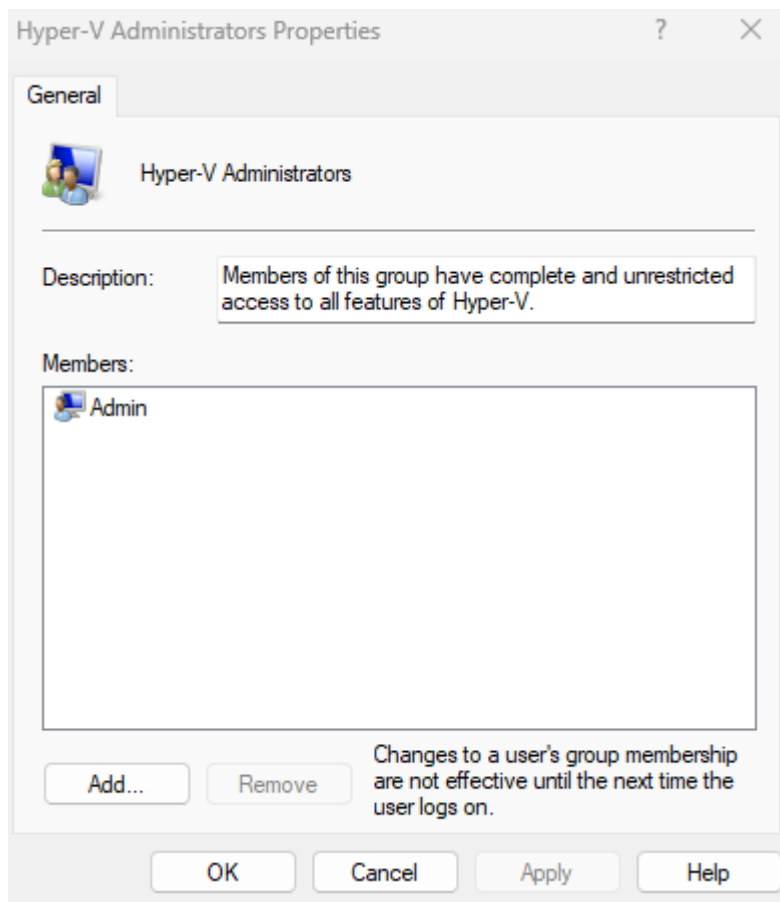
Hyper-V Administrators Properties ? ×

General

Hyper-V Administrators

Description: Members of this group have complete and unrestricted access to all features of Hyper-V.

Members:

Admin

Add... Remove

Changes to a user's group membership are not effective until the next time the user logs on.

OK Cancel Apply Help